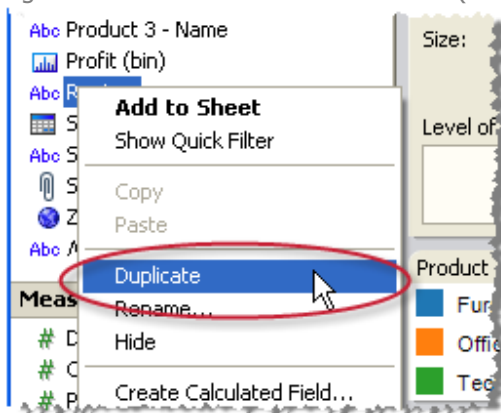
Abc Product 3 - Name
Profit (bin)
Abc R
S
Abc S
S
Z
Abc A
Meas
# D
# C
# P

Add to Sheet
Show Quick Filter
Copy
Paste
Duplicate
Rename...
Hide
Create Calculated Field...

Size:
Level of
Product
Fur
Offi
Tec